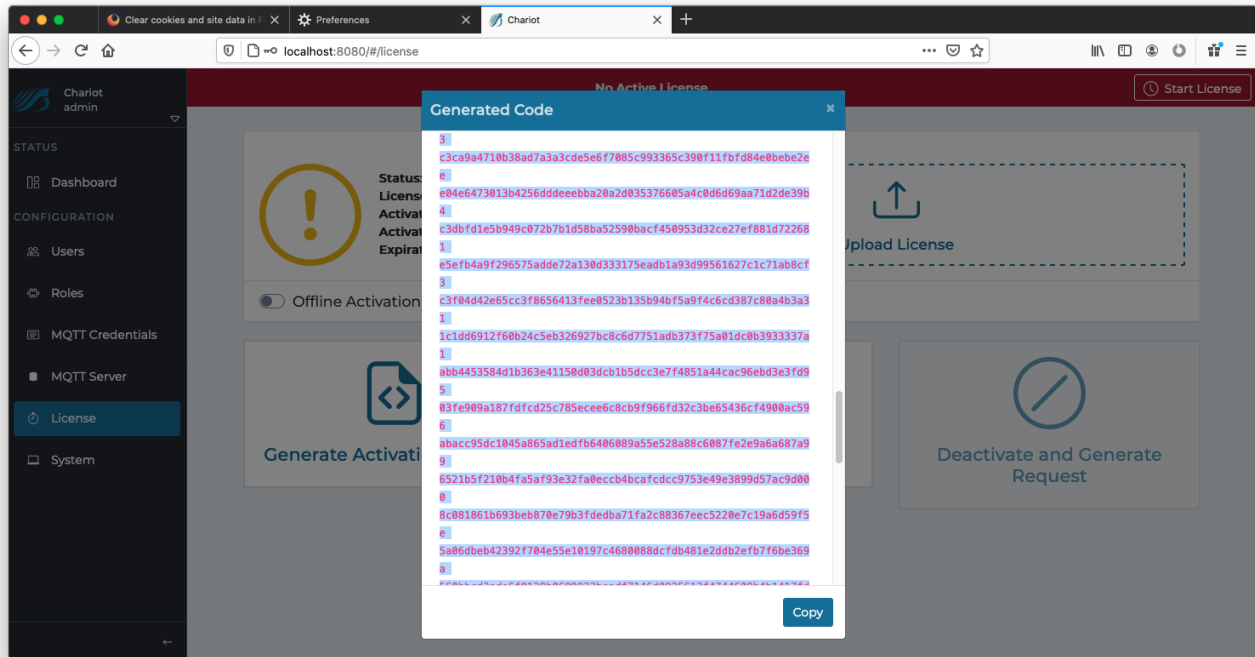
Clear cookies and site data in F ×
Preferences ×
Chariot ×
+

localhost:8080/#/license

Chariot
admin

STATUS
Dashboard
CONFIGURATION
Users
Roles
MQTT Credentials
MQTT Server
License
System

No Active License
Start License

Status:
Licens
Activat
Activat
Expirat

Upload License

Offline Activation

Generate Activati

Deactivate and Generate Request

Generated Code ×

3
c3ca9a4710b38ad7a3a3cde5e6f7085c993365c390f11fbfd84e0bebe2e
e04e6473013b4256dddeeebba20a2d035376605a4c0d6d69aa71d2de39b4
c3dbfd1e5b949c072b7b1d58ba52590bacf450953d32ce27ef881d72268
1
e5efb4a9f296575adde72a130d333175eadb1a93d99561627c1c71ab8cf
3
c3f04d42e65cc3f8656413fee0523b135b94bf5a9f4c6cd387c80a4b3a3
1
1c1dd6912f60b24c5eb326927bc8c6d7751adb373f75a01dc0b3933337a
1
abb4453584d1b363e41150d03dcb1b5dcc3e7f4851a44cac96ebd3e3fd9
5
03fe909a187fdfcd25c785ecee6c8cb9f966fd32c3be65436cf4900ac59
6
abacc95dc1045a865ad1edfb6406089a55e528a88c6087fe2e9a6a687a9
9
6521b5f210b4fa5af93e32fa0eccb4bcafcdcc9753e49e3899d57ac9d00
0
8c081861b693beb870e79b3fdedba71fa2c88367eec5220e7c19a6d59f5
e
5a06dbeb42392f704e55e10197c4680088dcfdb481e2ddb2efb7f6be369
a
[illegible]

Copy